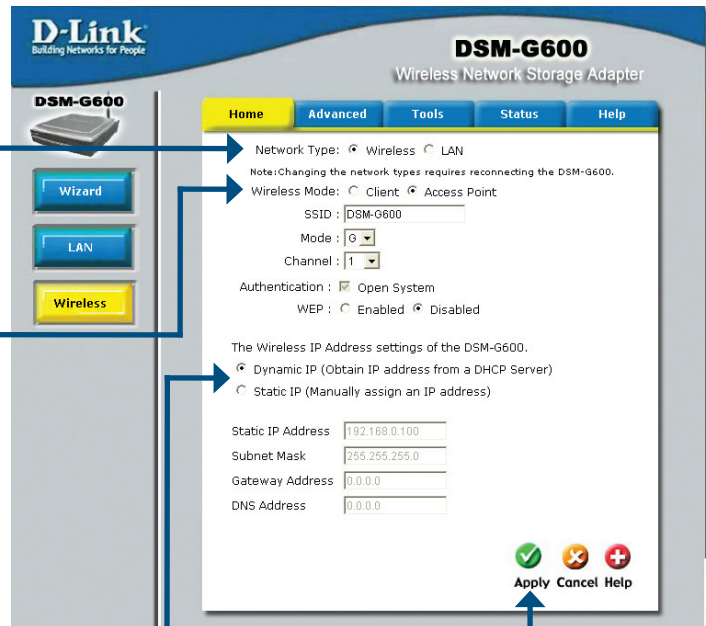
D-Link
Building Networks for People

DSM-G600
Wireless Network Storage Adapter

DSM-G600

Wizard

LAN

Wireless

Home | Advanced | Tools | Status | Help

Network Type: Wireless LAN

Note:Changing the network types requires reconnecting the DSM-G600.

Wireless Mode: Client Access Point

SSID : DSM-G600

Mode : G

Channel : 1

Authentication : Open System

WEP : Enabled Disabled

The Wireless IP Address settings of the DSM-G600.

Dynamic IP (Obtain IP address from a DHCP Server)

Static IP (Manually assign an IP address)

Static IP Address 192.168.0.100

Subnet Mask 255.255.255.0

Gateway Address 0.0.0.0

DNS Address 0.0.0.0

Apply Cancel Help